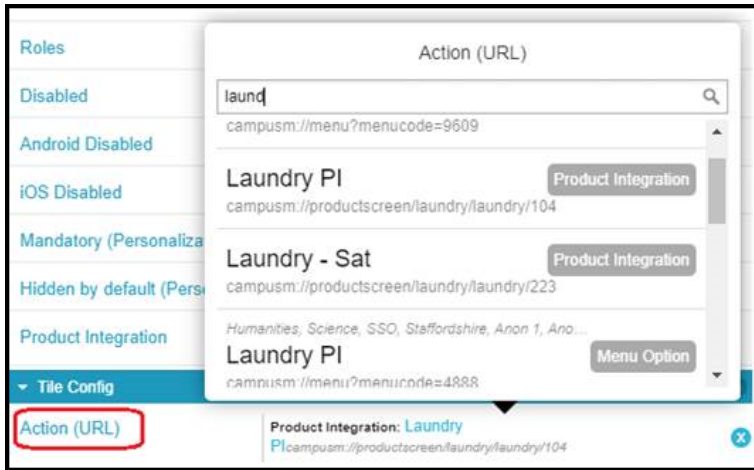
Roles

Disabled

Android Disabled

iOS Disabled

Mandatory (Personaliza

Hidden by default (Pers

Product Integration

▾ Tile Config

Action (URL)

Action (URL)

laund

campusm://menu?menucode=9609

Laundry PI
Product Integration
campusm://productscreen/laundry/laundry/104

Laundry - Sat
Product Integration
campusm://productscreen/laundry/laundry/223

Humanities, Science, SSO, Staffordshire, Anon 1, Ano...
Laundry PI
Menu Option
campusm://menu?menucode=4888

Product Integration: Laundry PIcampusm://productscreen/laundry/laundry/104